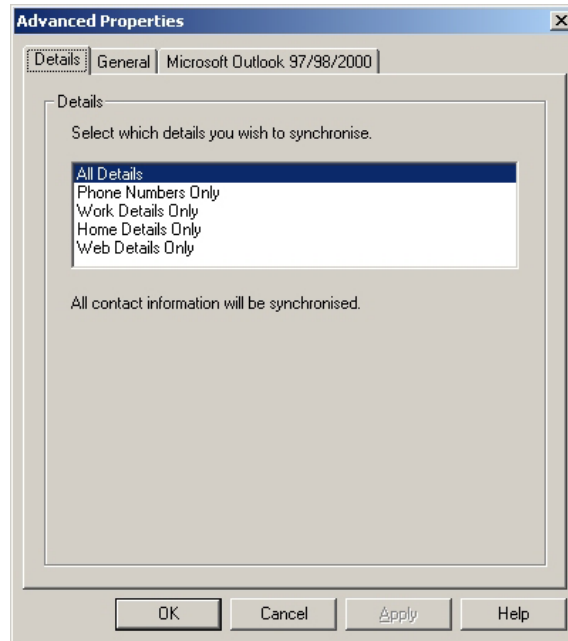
Advanced Properties

Details | General | Microsoft Outlook 97/98/2000

Details

Select which details you wish to synchronise.

All Details
Phone Numbers Only
Work Details Only
Home Details Only
Web Details Only

All contact information will be synchronised.

OK | Cancel | Apply | Help